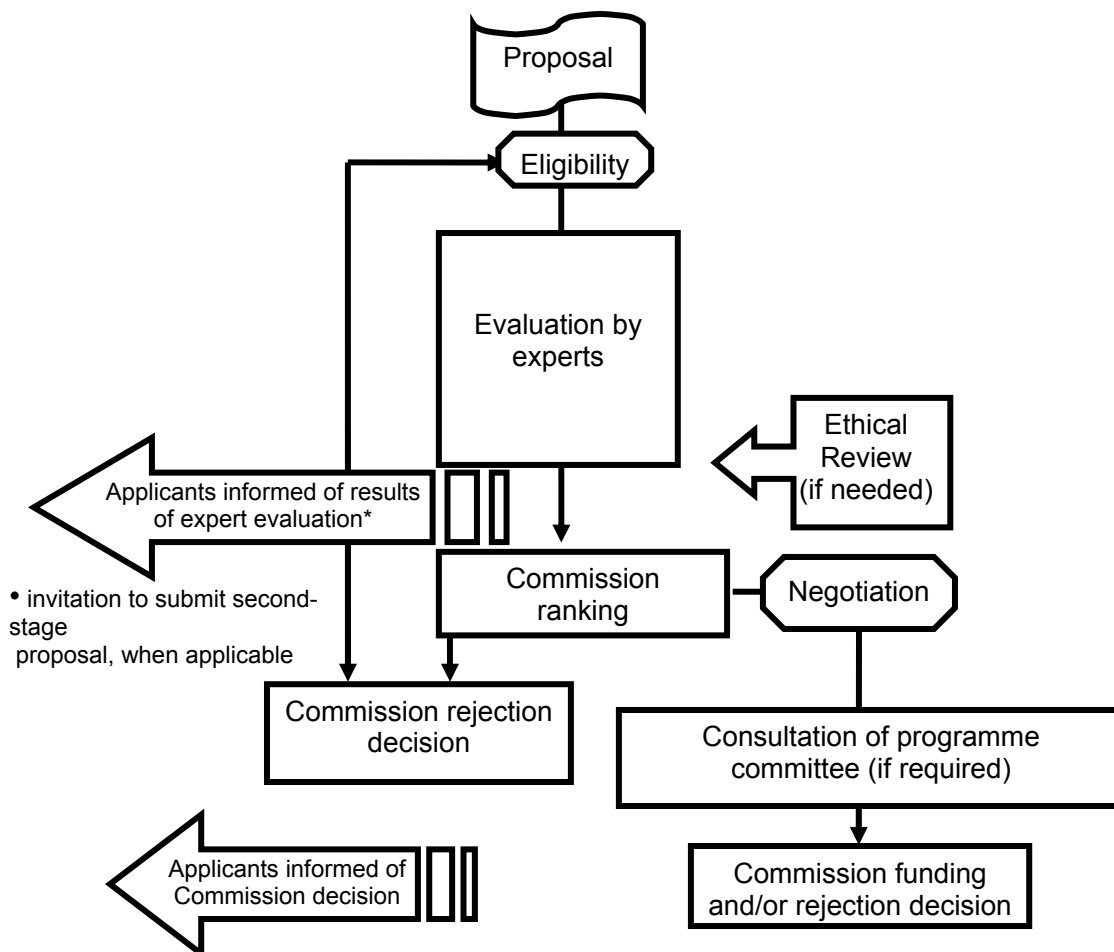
Proposal

Eligibility

Evaluation by experts

Ethical Review (if needed)

Applicants informed of results of expert evaluation*

• invitation to submit second-stage proposal, when applicable

Commission ranking

Negotiation

Commission rejection decision

Consultation of programme committee (if required)

Applicants informed of Commission decision

Commission funding and/or rejection decision